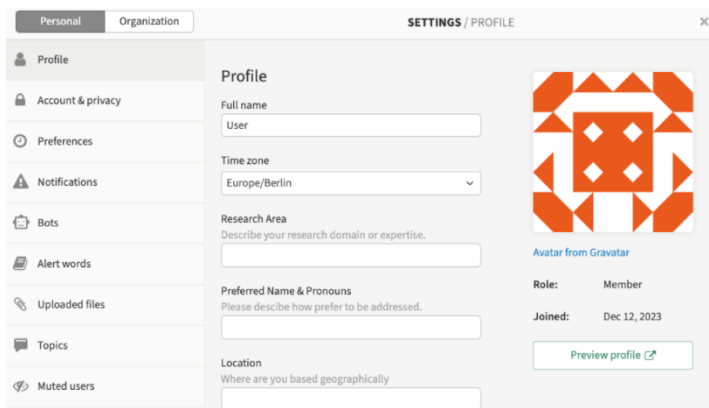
Personal Organization

SETTINGS / PROFILE

×

Profile

Account & privacy

Preferences

Notifications

Bots

Alert words

Uploaded files

Topics

Muted users

Profile

Full name

User

Time zone

Europe/Berlin

Research Area

Describe your research domain or expertise.

Preferred Name & Pronouns

Please descibe how prefer to be addressed.

Location

Where are you based geographically

Avatar from Gravatar

Role: Member

Joined: Dec 12, 2023

Preview profile